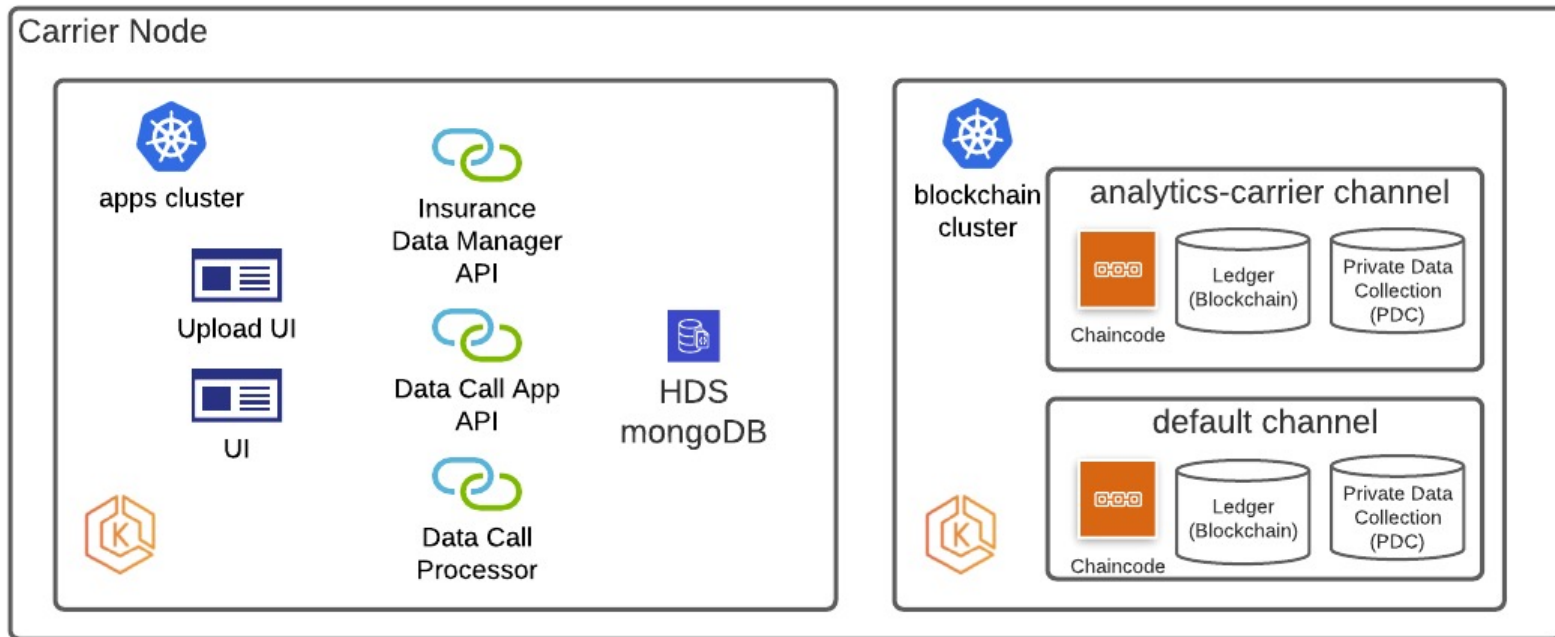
Carrier Node

apps cluster

Upload UI

UI

Insurance Data Manager API

Data Call App API

Data Call Processor

HDS mongoDB

blockchain cluster

analytics-carrier channel

Chaincode

Ledger (Blockchain)

Private Data Collection (PDC)

default channel

Chaincode

Ledger (Blockchain)

Private Data Collection (PDC)